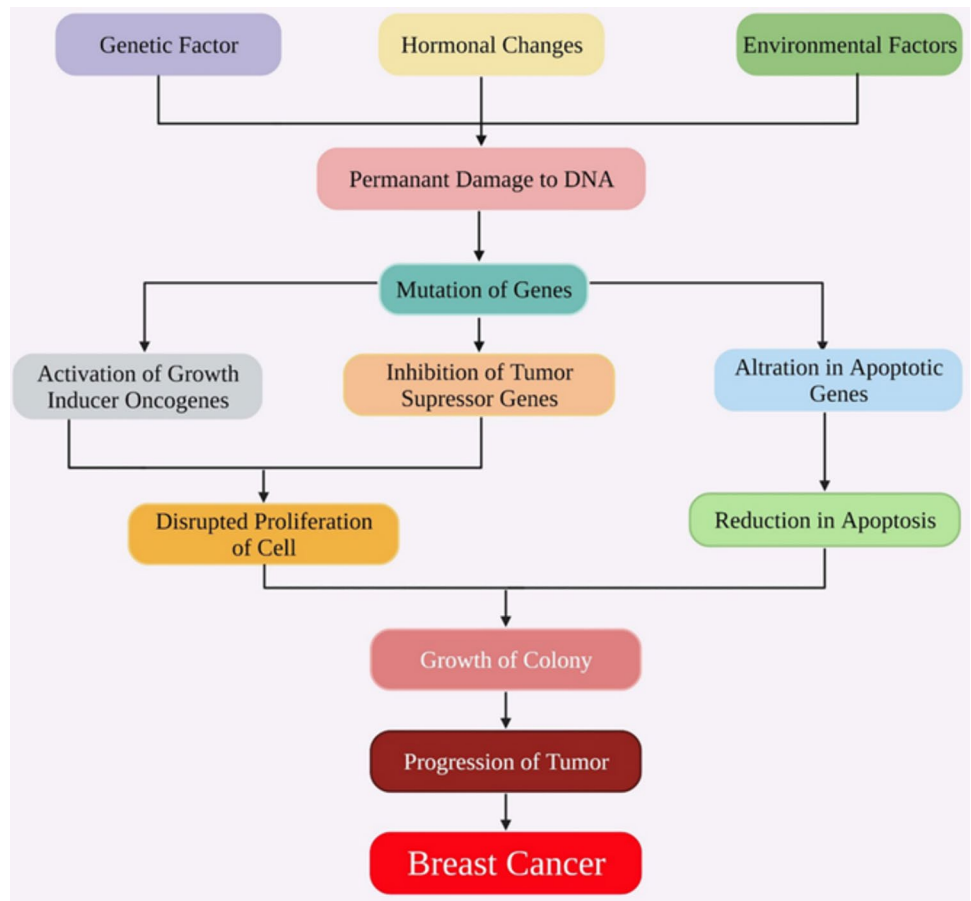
Genetic Factor

Hormonal Changes

Environmental Factors

Permanant Damage to DNA

Mutation of Genes

Activation of Growth Inducer Oncogenes

Inhibition of Tumor Supressor Genes

Altration in Apoptotic Genes

Disrupted Proliferation of Cell

Reduction in Apoptosis

Growth of Colony

Progression of Tumor

Breast Cancer